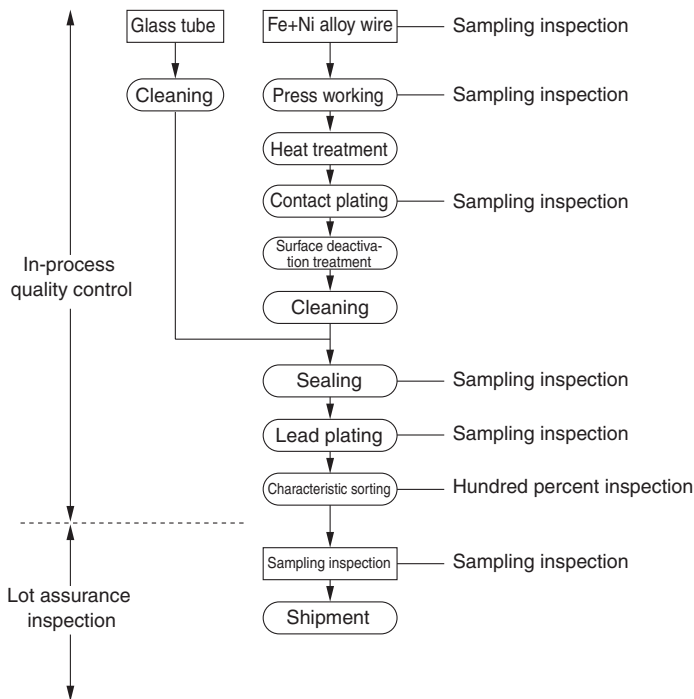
Glass tube

Fe+Ni alloy wire — Sampling inspection

Cleaning

Press working — Sampling inspection

Heat treatment

Contact plating — Sampling inspection

Surface deactivation treatment

In-process quality control

Cleaning

Sealing — Sampling inspection

Lead plating — Sampling inspection

Characteristic sorting — Hundred percent inspection

Lot assurance inspection

Sampling inspection — Sampling inspection

Shipment